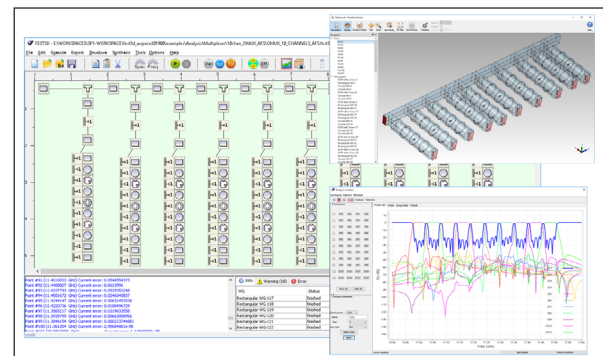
FEST3D - E:\WORKSPACE\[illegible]

File Edit Execute Report Structure Synthesis Tools Options Help

1 2 3 4 5 6 7 8

Point #91 [11.4610033 GHz] Current error: 0.2546554371
Point #92 [11.4480027 GHz] Current error: 0.3612996
Point #93 [11.4155793 GHz] Current error: 0.0526652246
Point #94 [11.4501672 GHz] Current error: 0.0234604837
Point #95 [11.4532766 GHz] Current error: 0.0161493334
Point #96 [11.4283736 GHz] Current error: 0.0169464291
Point #97 [11.3565217 GHz] Current error: 0.0319033850
Point #98 [11.3810799 GHz] Current error: 0.0066309938
Point #99 [11.3834783 GHz] Current error: 0.0002374481
Point #100 [11.3613204 GHz] Current error: 2.9680406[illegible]

Info Warning Error

WG Status
Rectangular WG-127 Finished
Rectangular WG-128 Finished
Rectangular WG-129 Finished
Rectangular WG-130 Finished
Rectangular WG-131 Finished
Rectangular WG-132 Finished

Freq (GHz)